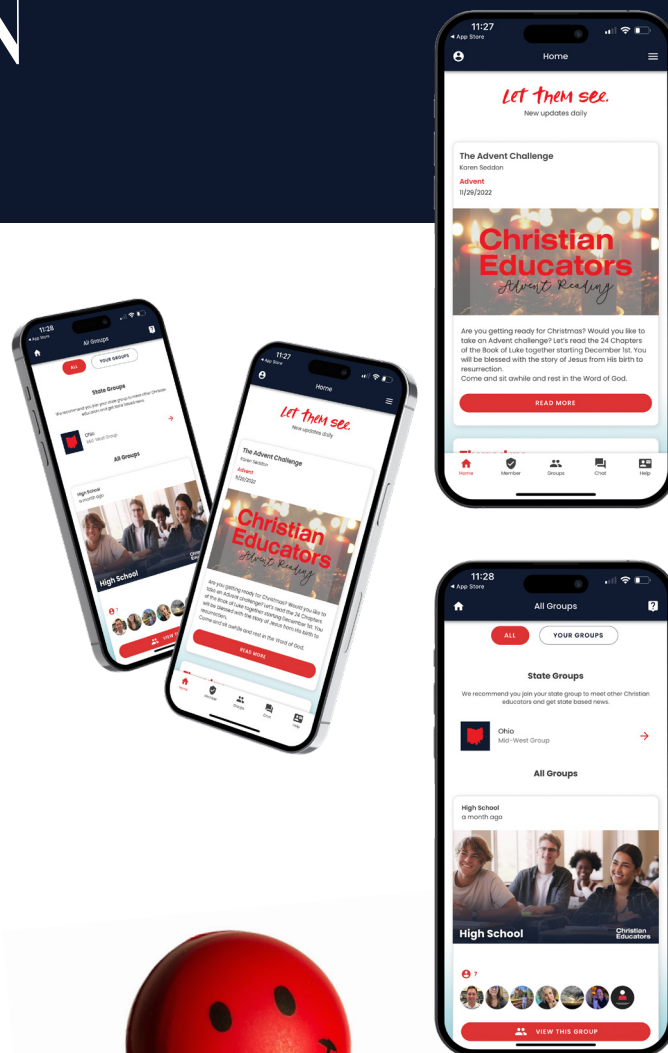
11:27
◂ App Store
Home
Let them see.
New updates daily
The Advent Challenge
Karen Seddon
Advent
11/29/2022
Christian Educators
Advent Reading
Are you getting ready for Christmas? Would you like to take an Advent challenge? Let's read the 24 Chapters of the Book of Luke together starting December 1st. You will be blessed with the story of Jesus from His birth to resurrection.
Come and sit awhile and rest in the Word of God.
READ MORE
Home Member Groups Chat Help

11:28
◂ App Store
All Groups
ALL
YOUR GROUPS
State Groups
We recommend you join your state group to meet other Christian educators and get state based news.
Ohio
Mid-West Group
All Groups
High School
a month ago
High School
Christian Educators
7
VIEW THIS GROUP

11:28
All Groups
ALL
YOUR GROUPS
State Groups
We recommend you join your state group to meet other Christian educators and get state based news.
Ohio
Mid-West Group
All Groups
High School
a month ago
High School
VIEW

11:27
Home
Let them see.
New updates daily
The Advent Challenge
Karen Seddon
Advent
11/29/2022
Christian Educators
Advent Reading
Are you getting ready for Christmas? Would you like to take an Advent challenge? Let's read the 24 Chapters of the Book of Luke together starting December 1st. You will be blessed with the story of Jesus from His birth to resurrection.
Come and sit awhile and rest in the Word of God.
READ MORE
Home Member Groups Chat Help